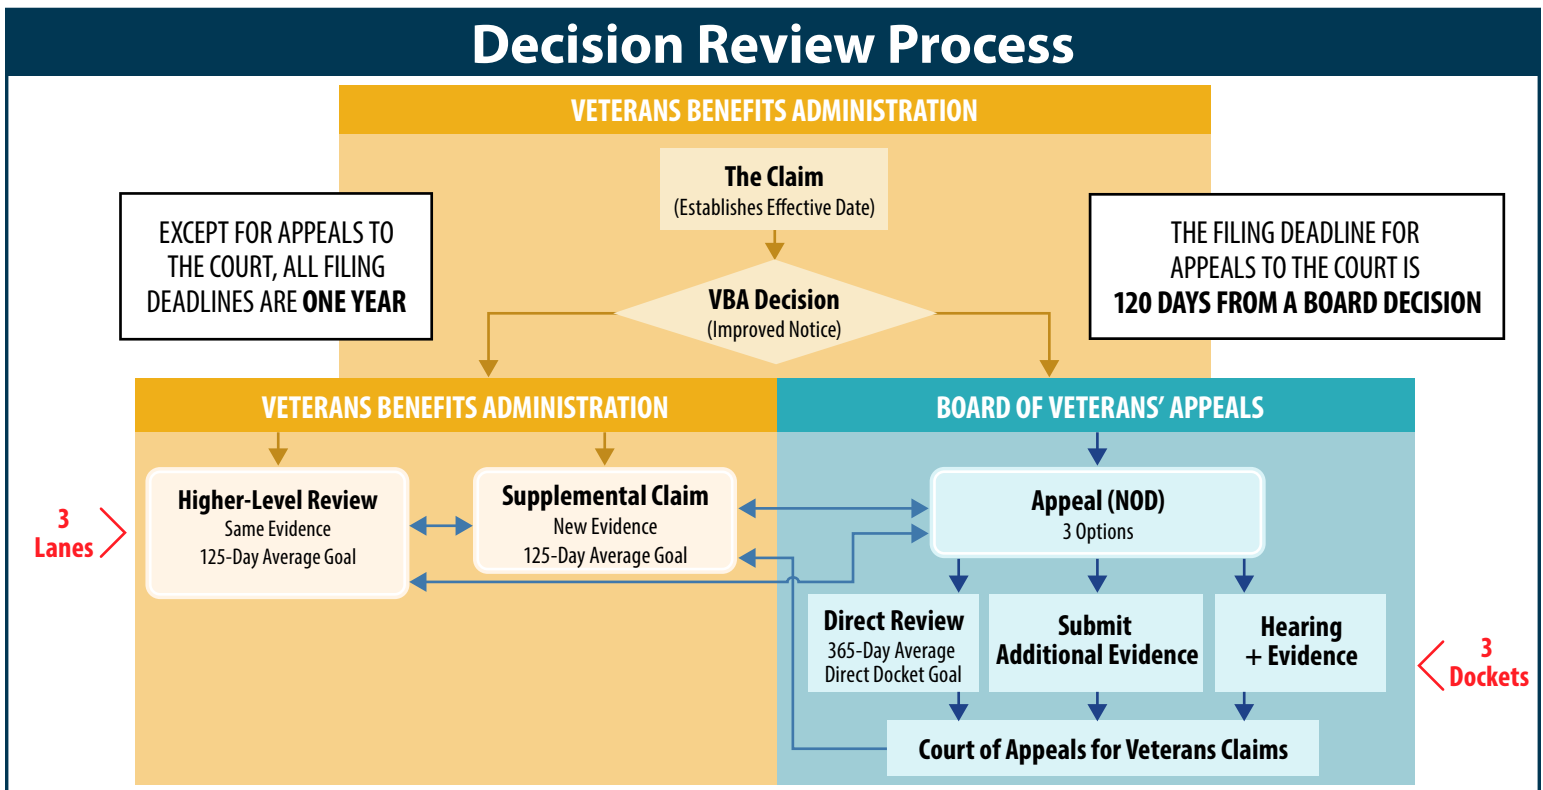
Decision Review Process

VETERANS BENEFITS ADMINISTRATION

The Claim
(Establishes Effective Date)

EXCEPT FOR APPEALS TO THE COURT, ALL FILING DEADLINES ARE ONE YEAR

VBA Decision
(Improved Notice)

THE FILING DEADLINE FOR APPEALS TO THE COURT IS 120 DAYS FROM A BOARD DECISION

VETERANS BENEFITS ADMINISTRATION

BOARD OF VETERANS' APPEALS

3 Lanes

Higher-Level Review
Same Evidence
125-Day Average Goal

Supplemental Claim
New Evidence
125-Day Average Goal

Appeal (NOD)
3 Options

Direct Review
365-Day Average
Direct Docket Goal

Submit
Additional Evidence

Hearing
+ Evidence

3 Dockets

Court of Appeals for Veterans Claims